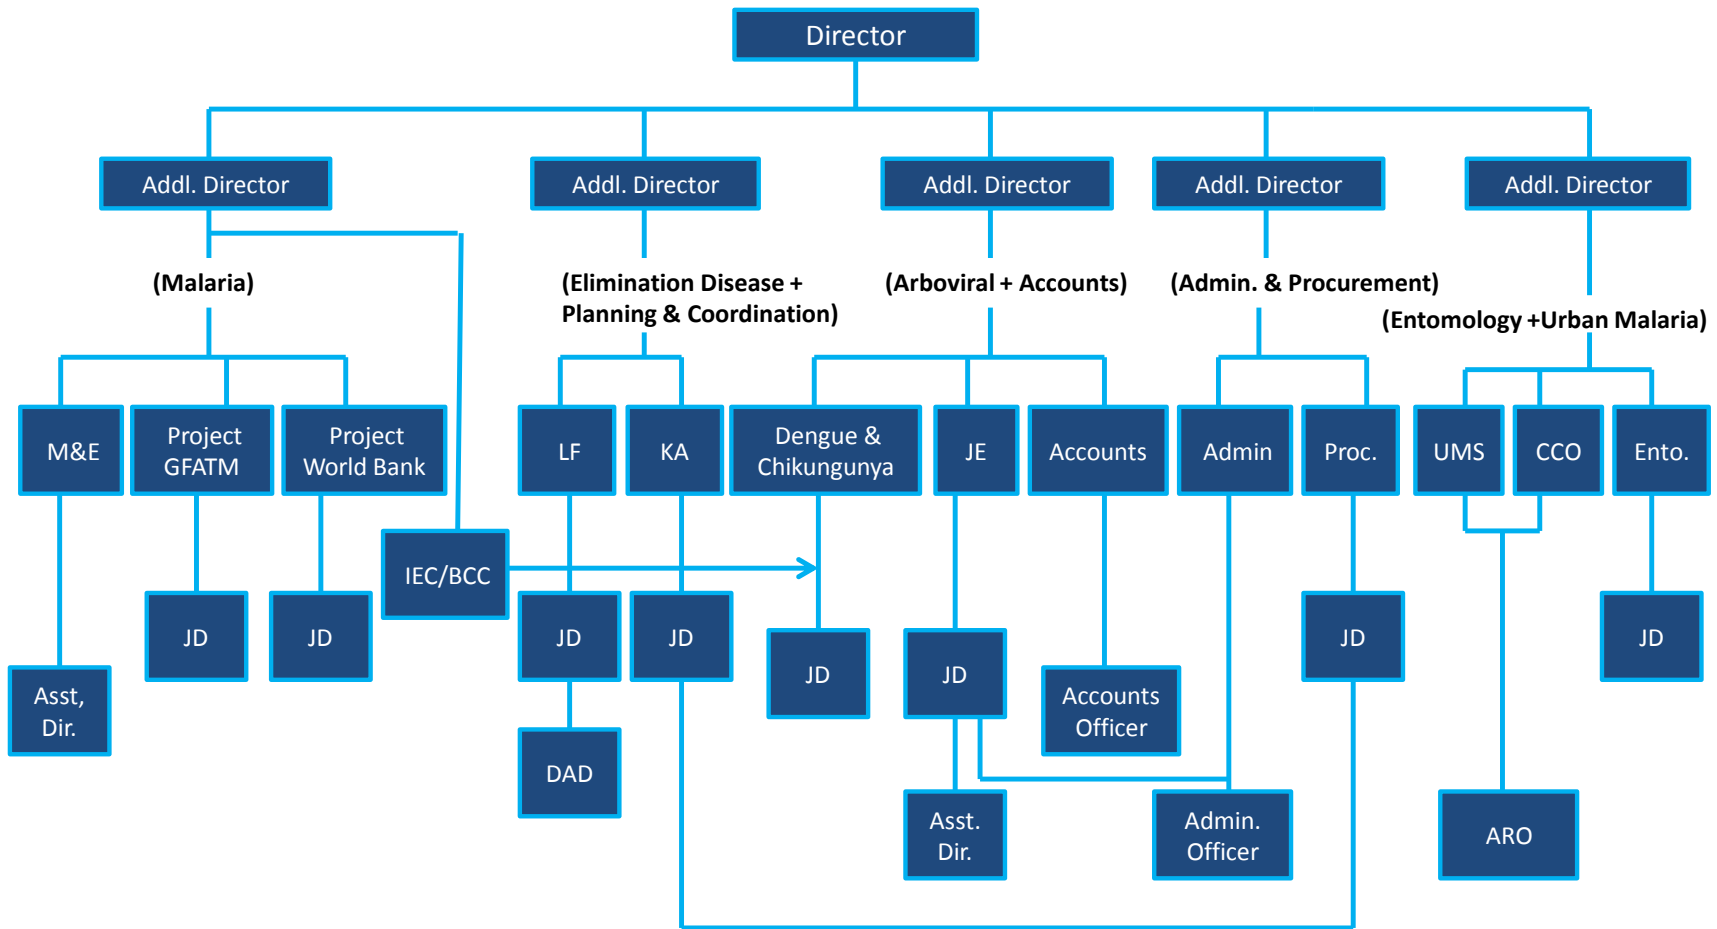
Director

Addl. Director

(Malaria)

Addl. Director

(Elimination Disease + Planning & Coordination)

Addl. Director

(Arboviral + Accounts)

Addl. Director

(Admin. & Procurement)

Addl. Director

(Entomology +Urban Malaria)

M&E

Project GFATM

Project World Bank

IEC/BCC

LF

KA

Dengue & Chikungunya

JE

Accounts

Admin

Proc.

UMS

CCO

Ento.

JD

JD

JD

JD

JD

JD

JD

JD

Asst, Dir.

DAD

Accounts Officer

Asst. Dir.

Admin. Officer

ARO